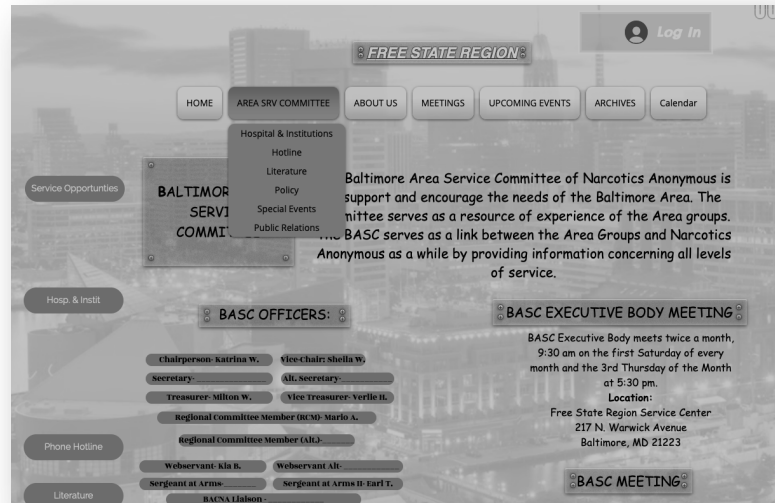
Log In

FREE STATE REGION

HOME
AREA SRV COMMITTEE
ABOUT US
MEETINGS
UPCOMING EVENTS
ARCHIVES
Calendar

Hospital & Institutions
Hotline
Literature
Policy
Special Events
Public Relations

Service Opportunties

BALTIMOR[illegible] SERVI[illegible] COMMIT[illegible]

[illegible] Baltimore Area Service Committee of Narcotics Anonymous is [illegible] support and encourage the needs of the Baltimore Area. The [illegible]mittee serves as a resource of experience of the Area groups. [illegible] BASC serves as a link between the Area Groups and Narcotics Anonymous as a while by providing information concerning all levels of service.

Hosp. & Instit

BASC OFFICERS:

Chairperson- Katrina W.
Vice-Chair: Sheila W.
Secretary-
Alt. Secretary-
Treasurer- Milton W.
Vice Treasurer- Verlie H.
Regional Committee Member (RCM)- Mario A.
Regional Committee Member (Alt.)-
Webservant- Kia B.
Webservant Alt-
Sergeant at Arms-
Sergeant at Arms II- Earl T.
BACNA Liaison -

BASC EXECUTIVE BODY MEETING

BASC Executive Body meets twice a month, 9:30 am on the first Saturday of every month and the 3rd Thursday of the Month at 5:30 pm.
Location:
Free State Region Service Center
217 N. Warwick Avenue
Baltimore, MD 21223

Phone Hotline

Literature

BASC MEETING